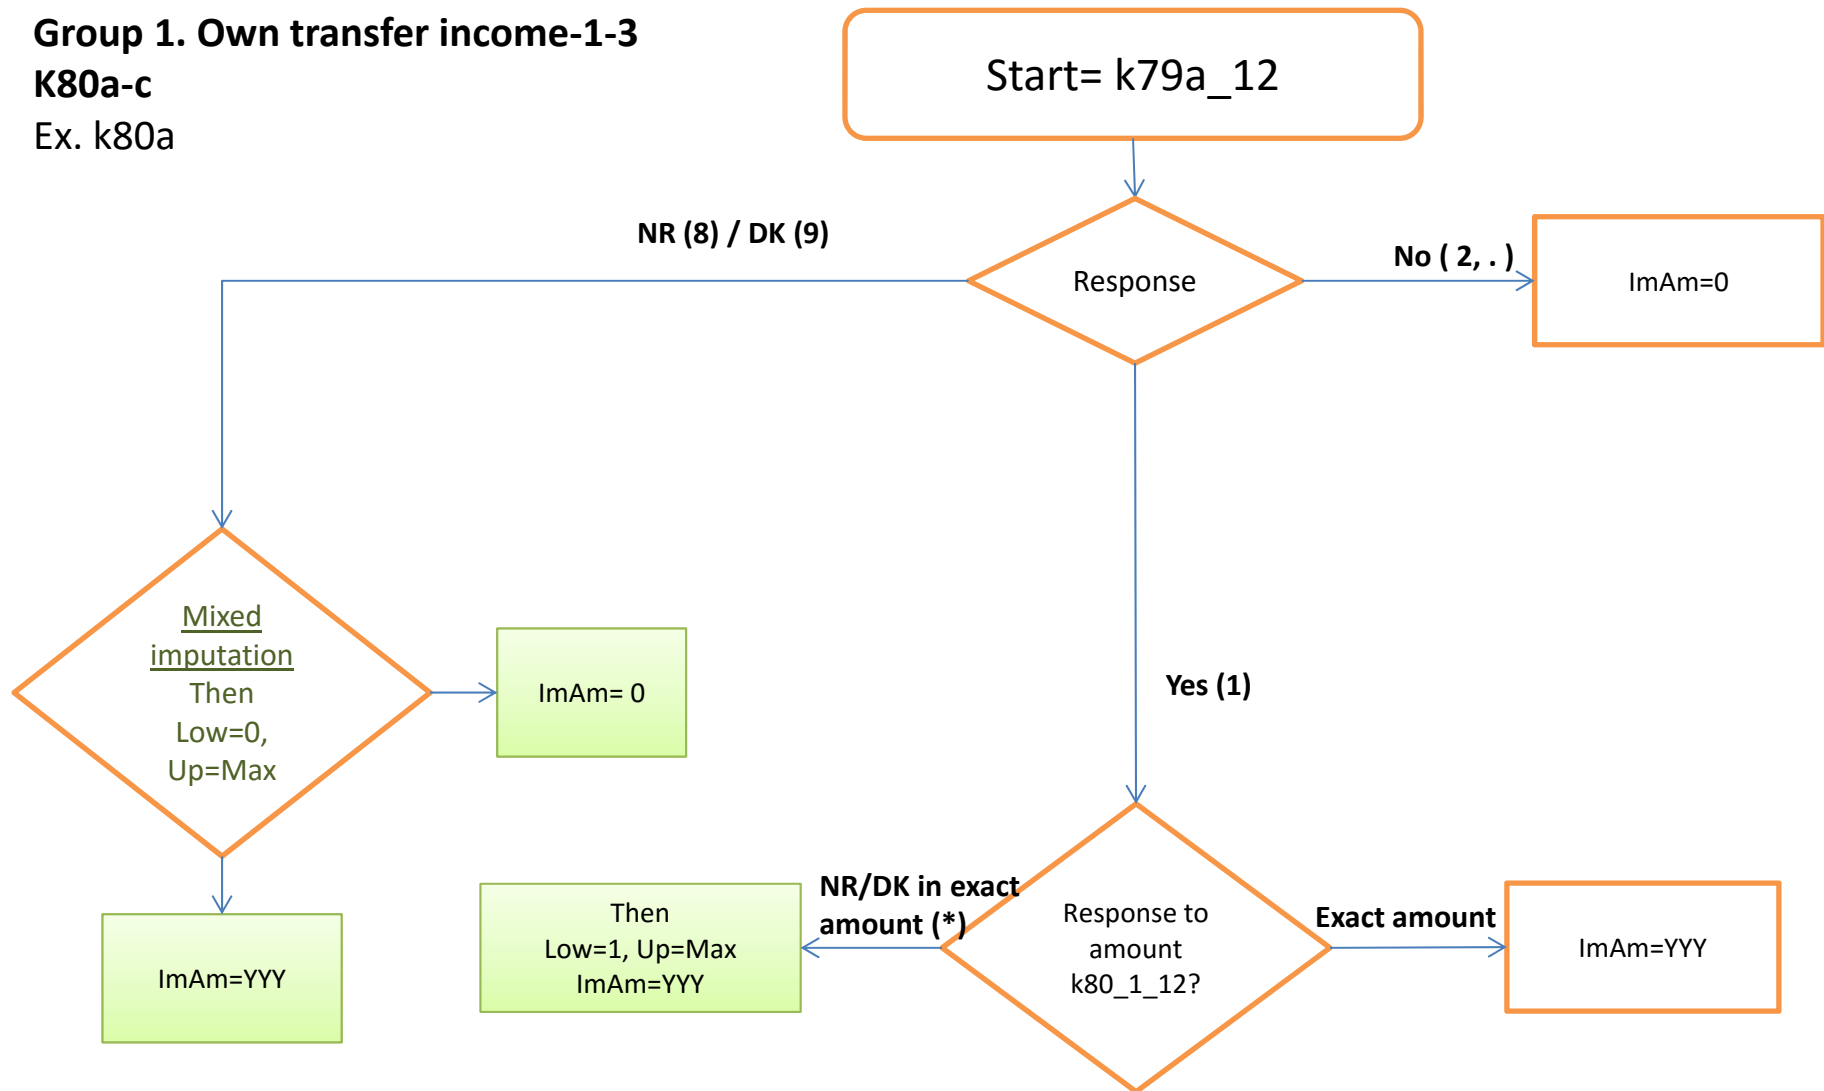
Group 1. Own transfer income-1-3
K80a-c
Ex. k80a

Start= k79a_12

NR (8) / DK (9)

Response

No ( 2, . )

ImAm=0

Mixed imputation
Then
Low=0,
Up=Max

ImAm= 0

Yes (1)

ImAm=YYY

Then
Low=1, Up=Max
ImAm=YYY

NR/DK in exact amount (*)

Response to amount k80_1_12?

Exact amount

ImAm=YYY